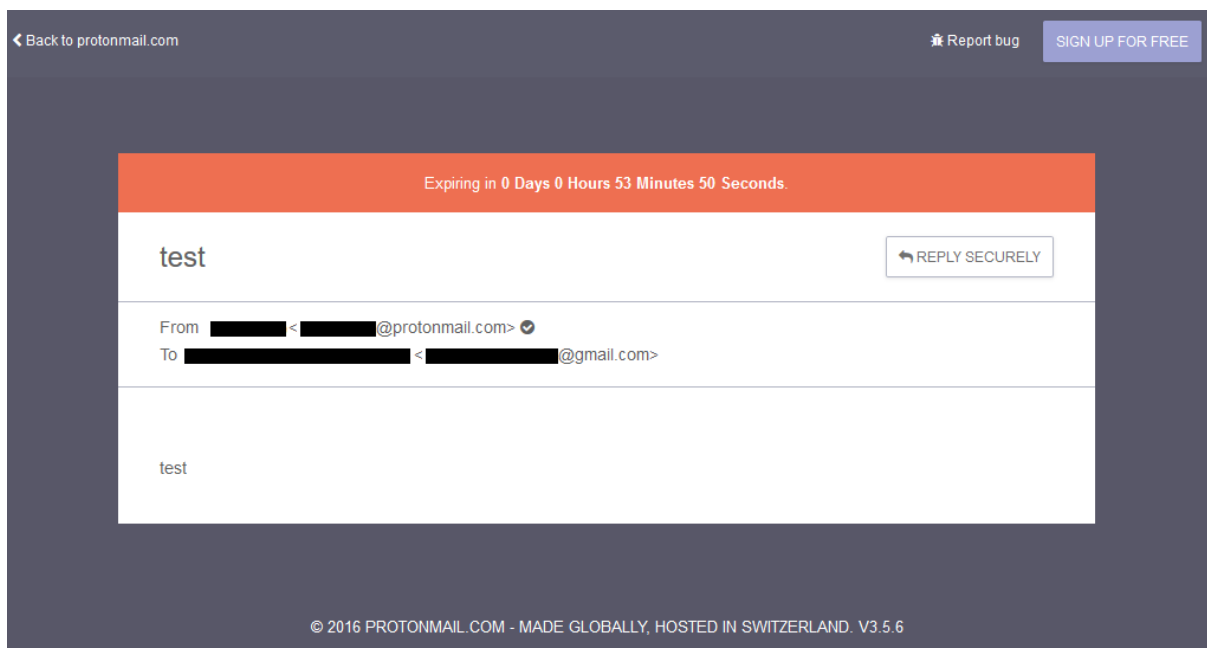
Back to protonmail.com

Report bug

SIGN UP FOR FREE

Expiring in 0 Days 0 Hours 53 Minutes 50 Seconds.

test

REPLY SECURELY

From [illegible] <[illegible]@protonmail.com>
To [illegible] <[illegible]@gmail.com>

test

© 2016 PROTONMAIL.COM - MADE GLOBALLY, HOSTED IN SWITZERLAND. V3.5.6